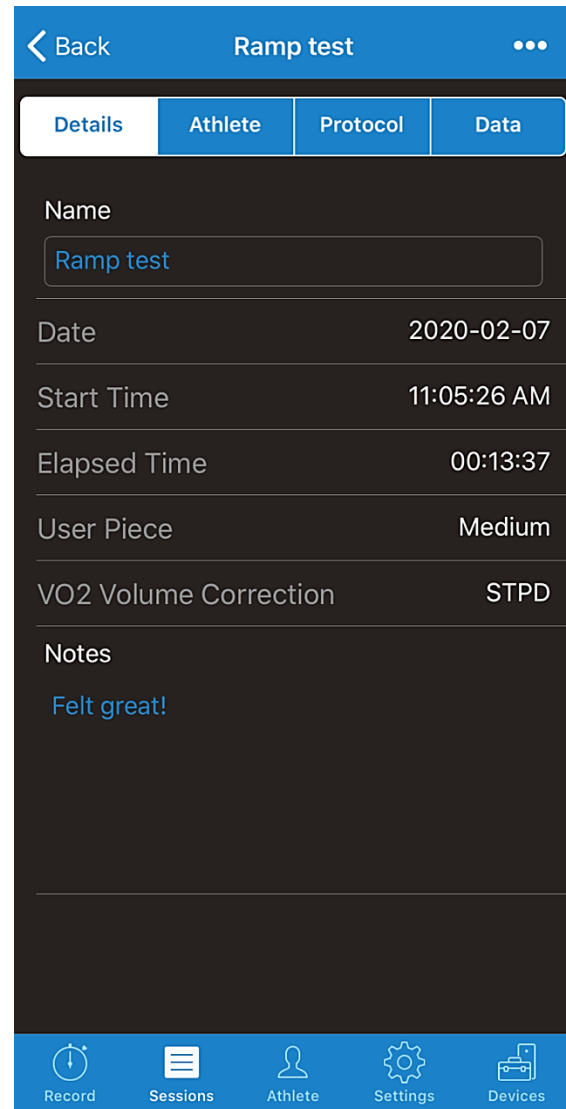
< Back
Ramp test
•••

| Details | Athlete | Protocol | Data |
|---|---|---|---|

Name
Ramp test

| | |
|---|---|
| Date | 2020-02-07 |
| Start Time | 11:05:26 AM |
| Elapsed Time | 00:13:37 |
| User Piece | Medium |
| VO2 Volume Correction | STPD |

Notes
Felt great!

Record
Sessions
Athlete
Settings
Devices